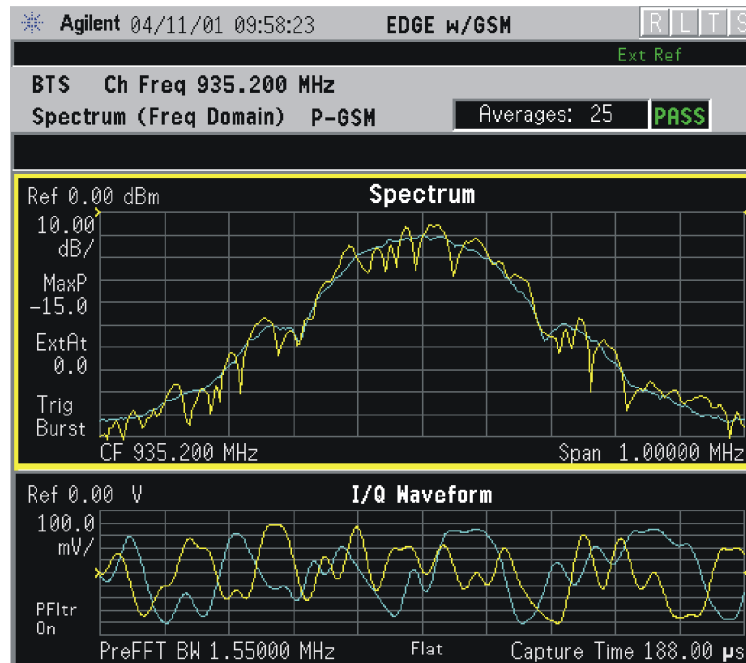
Agilent 04/11/01 09:58:23 EDGE w/GSM R L T S

Ext Ref

BTS Ch Freq 935.200 MHz

Spectrum (Freq Domain) P-GSM Averages: 25 PASS

Ref 0.00 dBm Spectrum

10.00 dB/

MaxP -15.0

ExtAt 0.0

Trig Burst

CF 935.200 MHz Span 1.00000 MHz

Ref 0.00 V I/Q Waveform

100.0 mV/

PFltr On

PreFFT BW 1.55000 MHz Flat Capture Time 188.00 μs